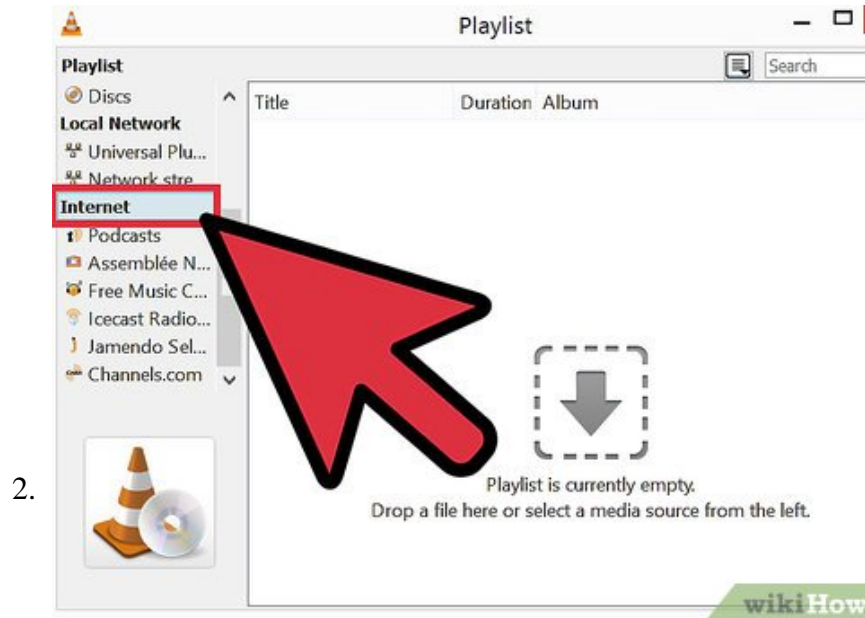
Playlist

Playlist
Discs
Local Network
Universal Plu...
Network stre...
Internet
Podcasts
Assemblée N...
Free Music C...
Icecast Radio...
Jamendo Sel...
Channels.com

Search

Title Duration Album

2.

Playlist is currently empty.
Drop a file here or select a media source from the left.

wikiHow